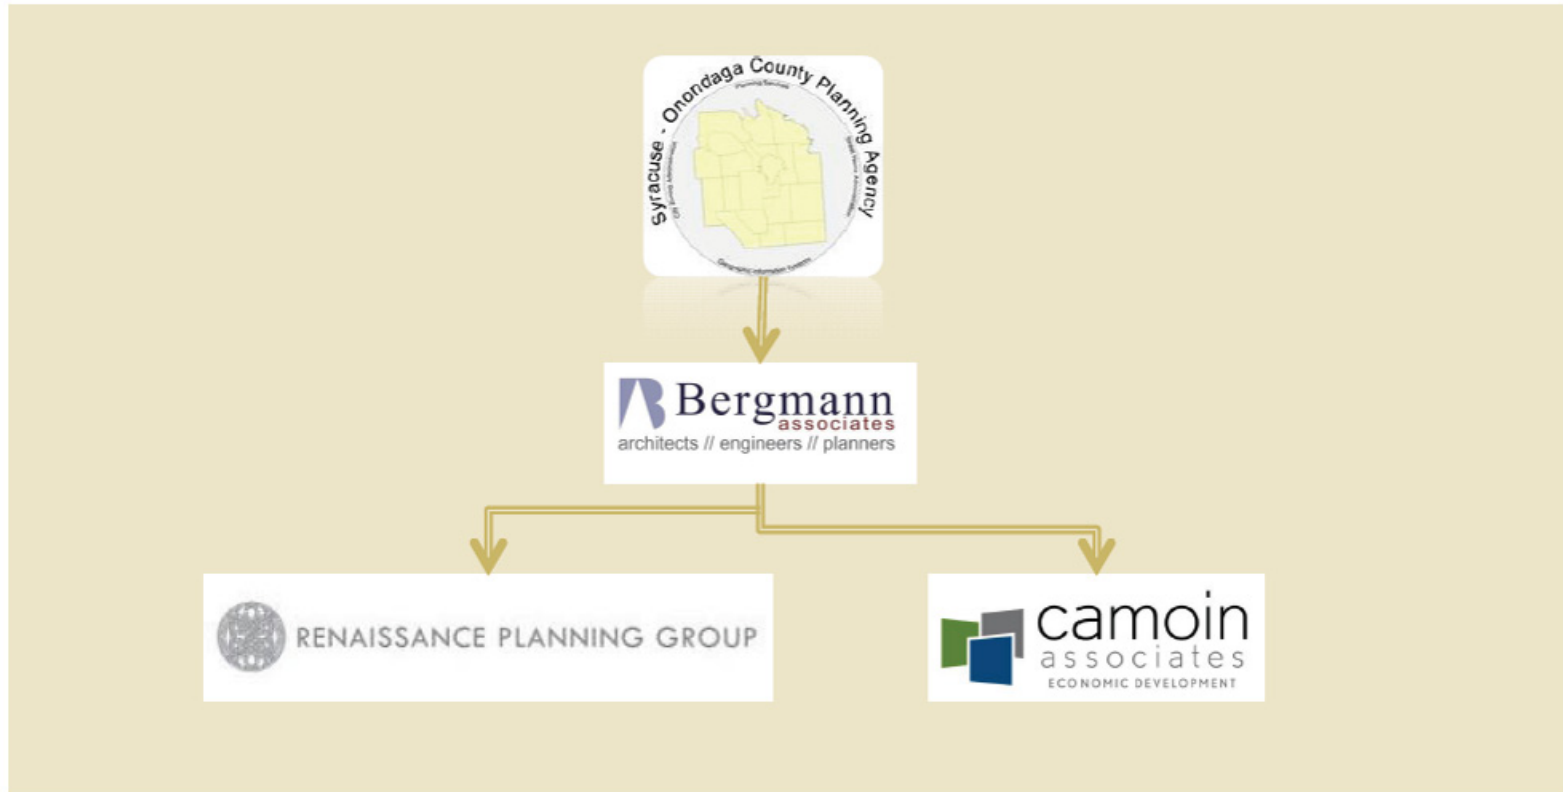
Syracuse - Onondaga County Planning Agency

Planning Services

GIS Survey Administration

State Historic Preservation

Geographic Information Systems

Bergmann
associates
architects // engineers // planners

RENAISSANCE PLANNING GROUP

camoin
associates
ECONOMIC DEVELOPMENT